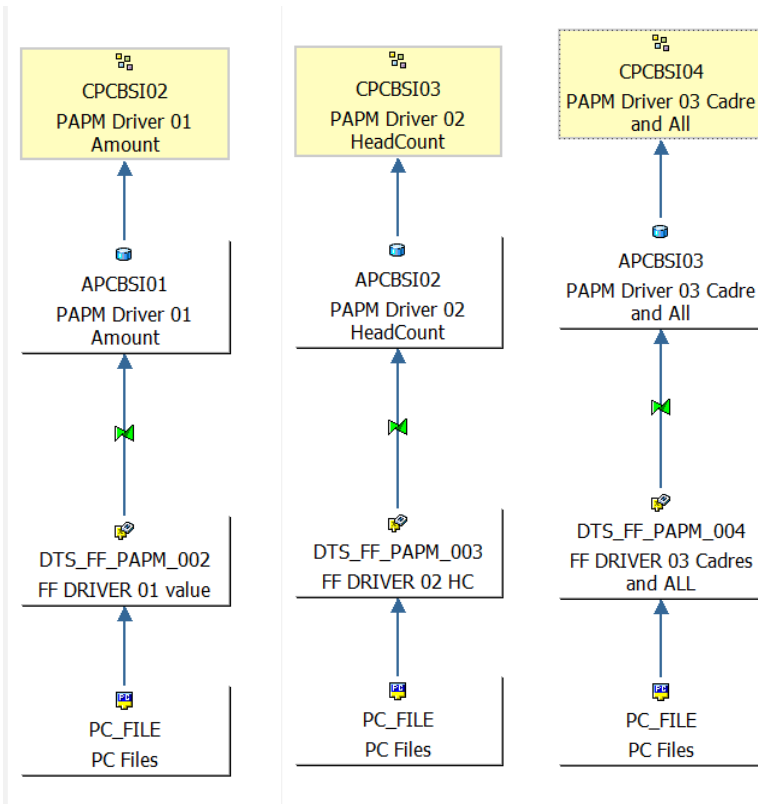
CPCBSI02
PAPM Driver 01 Amount

APCBSI01
PAPM Driver 01 Amount

DTS_FF_PAPM_002
FF DRIVER 01 value

PC_FILE
PC Files

CPCBSI03
PAPM Driver 02 HeadCount

APCBSI02
PAPM Driver 02 HeadCount

DTS_FF_PAPM_003
FF DRIVER 02 HC

PC_FILE
PC Files

CPCBSI04
PAPM Driver 03 Cadre and All

APCBSI03
PAPM Driver 03 Cadre and All

DTS_FF_PAPM_004
FF DRIVER 03 Cadres and ALL

PC_FILE
PC Files